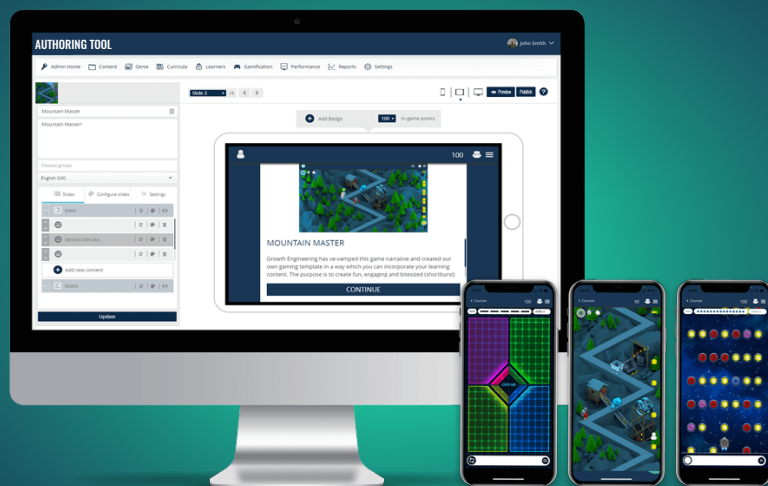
AUTHORING TOOL

John Smith

Admin Home Content Genie Curricula Learners Gamification Performance Reports Settings

Mountain Master

Mountain Master!

Choose group

English (UK)

Slides Configure slides Settings

Intro

MOUNTAIN MA...

Add new content

Goals

Update

Slide 2

Preview Publish

Add Badge 100 in game points

100

MOUNTAIN MASTER

Growth Engineering has ve-vamped this game narrative and created our own gaming template in a way which you can incorporate your learning content. The purpose is to create fun, engaging and bitesized (shortburst)

CONTINUE

Courses 100

Courses 90

Courses 100